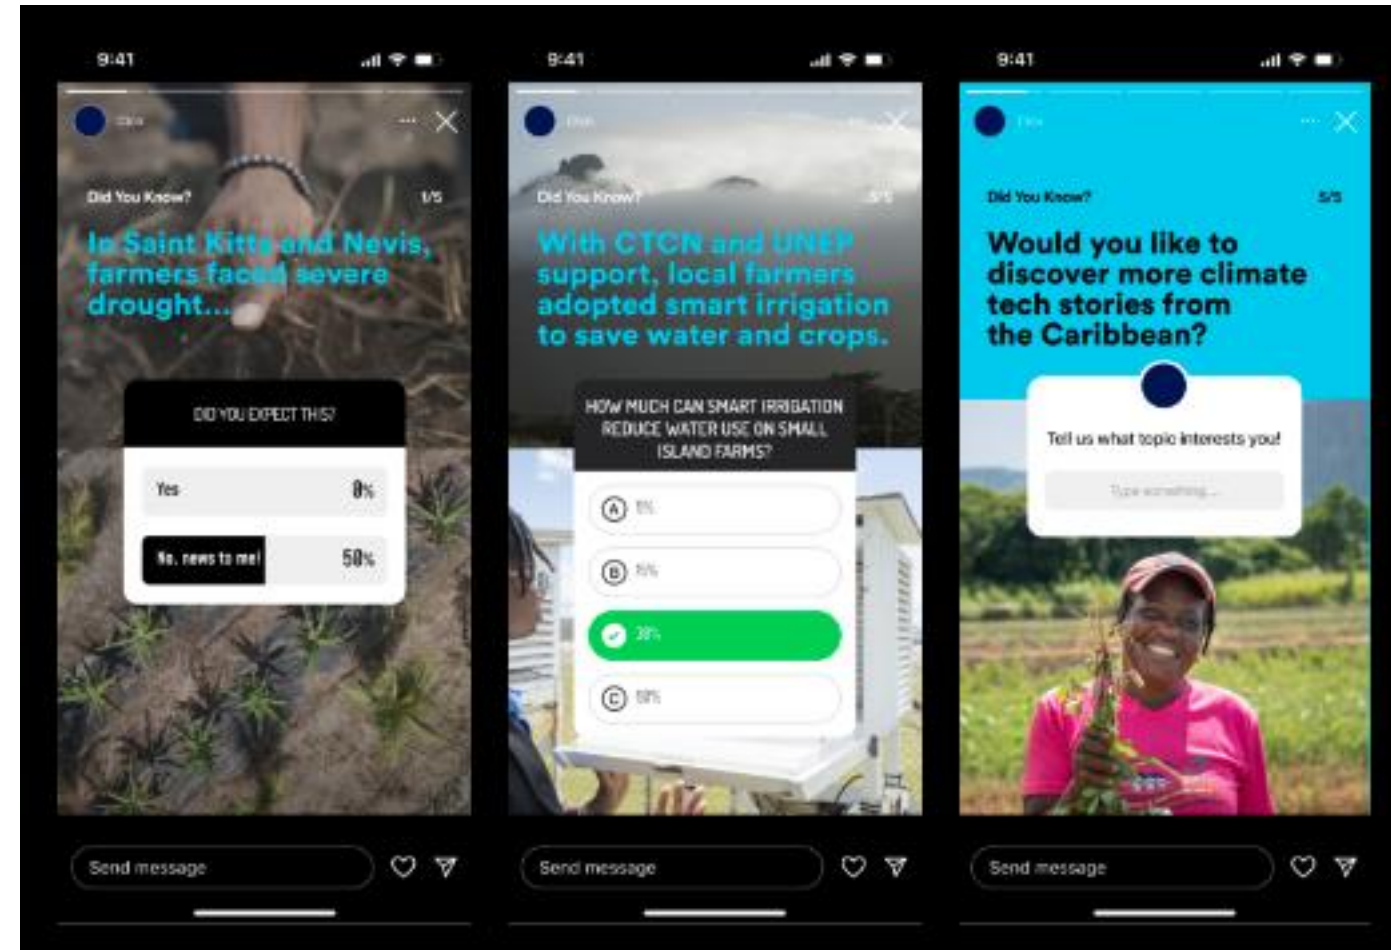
9:41

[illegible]

Did You Know?

1/5

In Saint Kitts and Nevis, farmers faced severe drought...

DID YOU EXPECT THIS?

Yes

0%

No, news to me!

50%

Send message

9:41

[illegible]

Did You Know?

3/5

With CTCN and UNEP support, local farmers adopted smart irrigation to save water and crops.

HOW MUCH CAN SMART IRRIGATION REDUCE WATER USE ON SMALL ISLAND FARMS?

A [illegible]

B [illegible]

30%

C 50%

Send message

9:41

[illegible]

Did You Know?

5/5

Would you like to discover more climate tech stories from the Caribbean?

Tell us what topic interests you!

Type something...

Send message